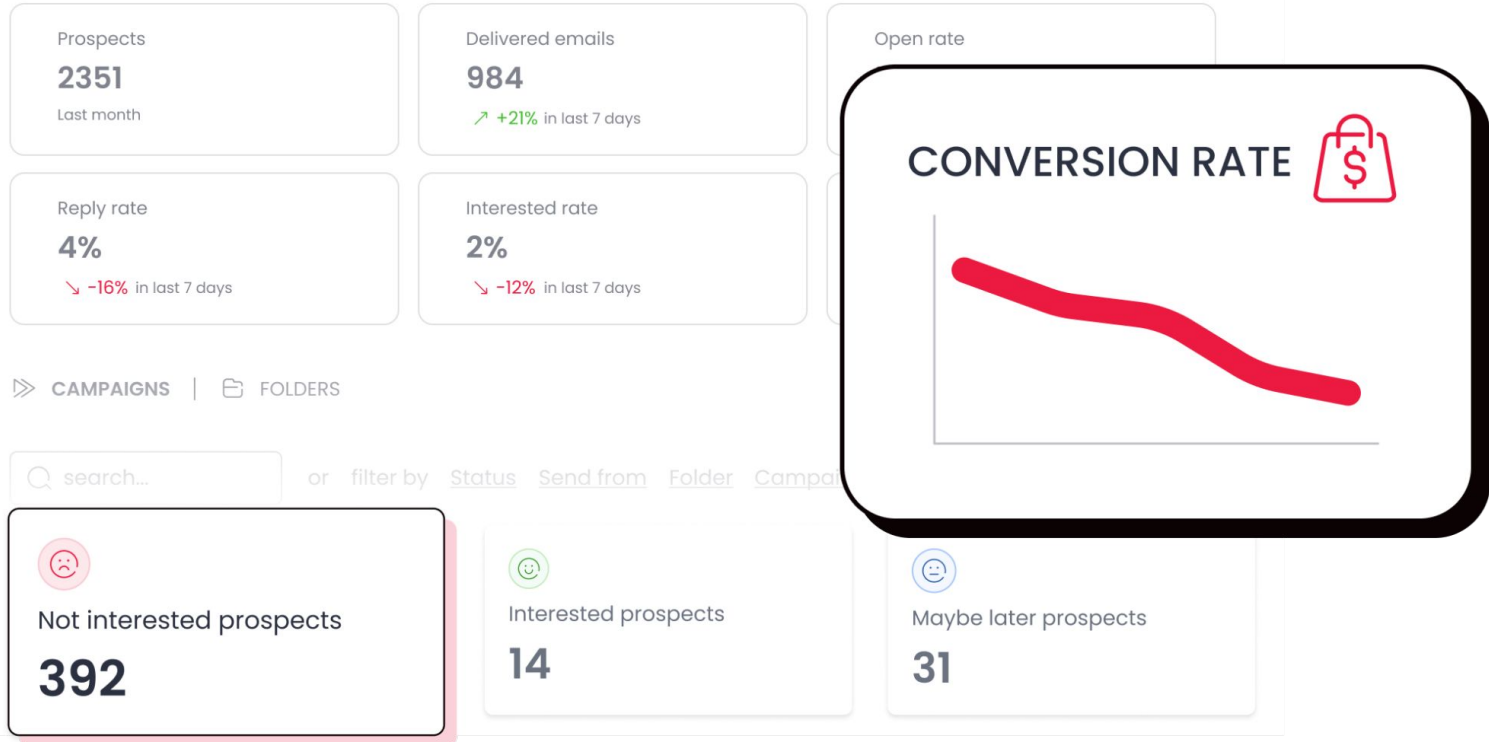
Prospects
2351
Last month

Delivered emails
984
↗ +21% in last 7 days

Open rate

Reply rate
4%
↘ -16% in last 7 days

Interested rate
2%
↘ -12% in last 7 days

CONVERSION RATE $

CAMPAIGNS | FOLDERS

search... or filter by Status Send from Folder Campai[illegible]

Not interested prospects
392

Interested prospects
14

Maybe later prospects
31